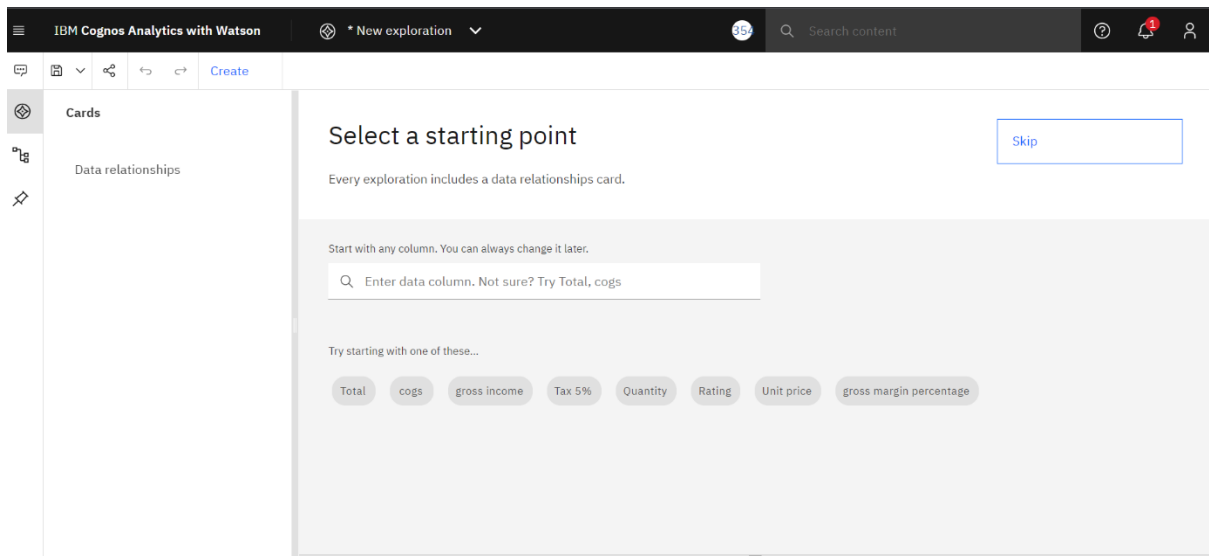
IBM Cognos Analytics with Watson

* New exploration

354

Search content

1

Create

Cards

Data relationships

Select a starting point

Every exploration includes a data relationships card.

Skip

Start with any column. You can always change it later.

Enter data column. Not sure? Try Total, cogs

Try starting with one of these...

Total cogs gross income Tax 5% Quantity Rating Unit price gross margin percentage